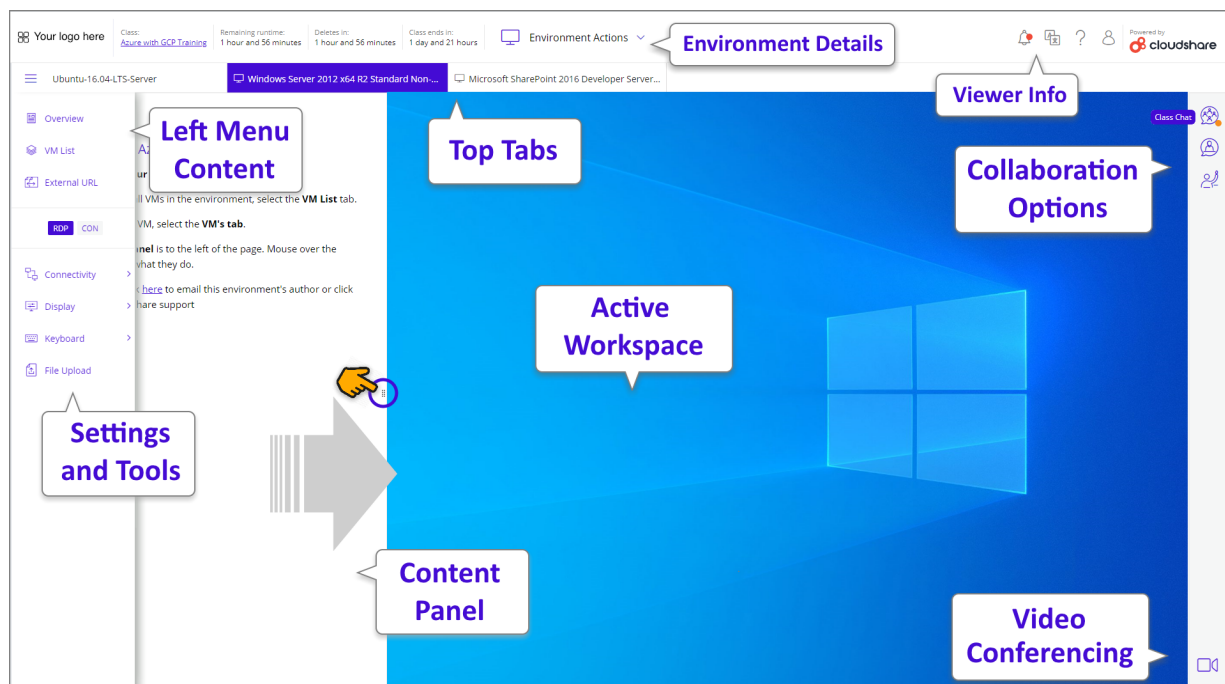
Your logo here

Class: Azure with GCP Training

Remaining runtime: 1 hour and 56 minutes

Deletes in: 1 hour and 56 minutes

Class ends in: 1 day and 21 hours

Environment Actions

Environment Details

Powered by cloudshare

Viewer Info

Ubuntu-16.04-LTS-Server

Windows Server 2012 x64 R2 Standard Non-...

Microsoft SharePoint 2016 Developer Server...

Overview

VM List

External URL

RDP CON

Connectivity

Display

Keyboard

File Upload

Left Menu Content

Top Tabs

Class Chat

Collaboration Options

Az

ur

ll VMs in the environment, select the **VM List** tab.

VM, select the **VM's tab**.

nel is to the left of the page. Mouse over the hat they do.

here to email this environment's author or click hare support

Active Workspace

Settings and Tools

Content Panel

Video Conferencing